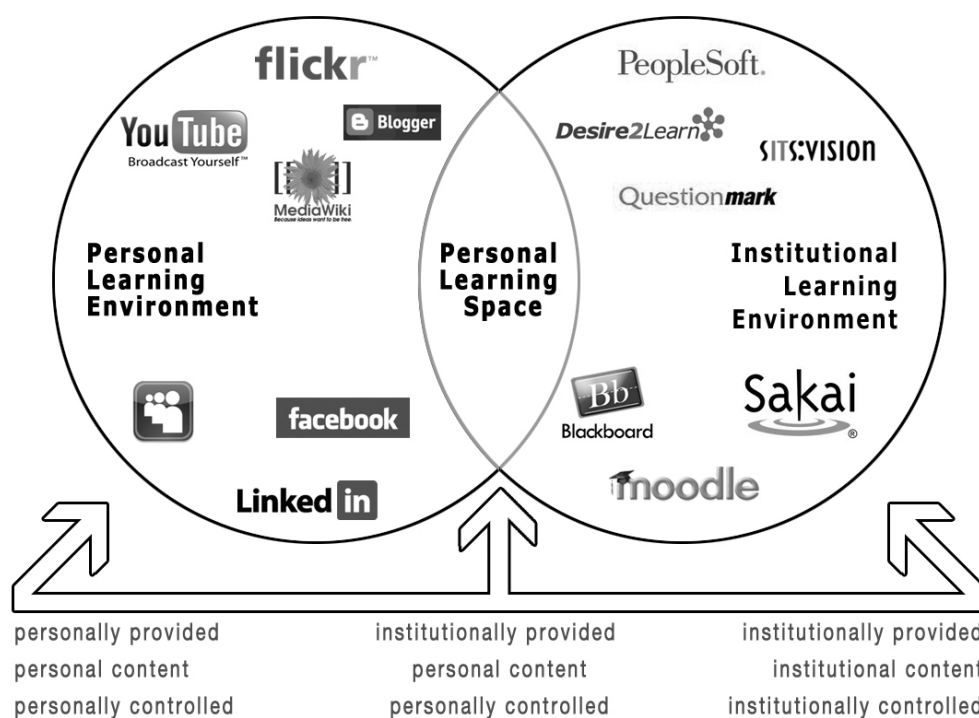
flickr™

YouTube
Broadcast Yourself™

Blogger

MediaWiki
Because ideas want to be free.

Personal Learning Environment

facebook

Linked in

Personal Learning Space

PeopleSoft.

Desire2Learn

SITS:VISION

Questionmark

Institutional Learning Environment

Bb
Blackboard

Sakai
®

moodle

personally provided
personal content
personally controlled

institutionally provided
personal content
personally controlled

institutionally provided
institutional content
institutionally controlled